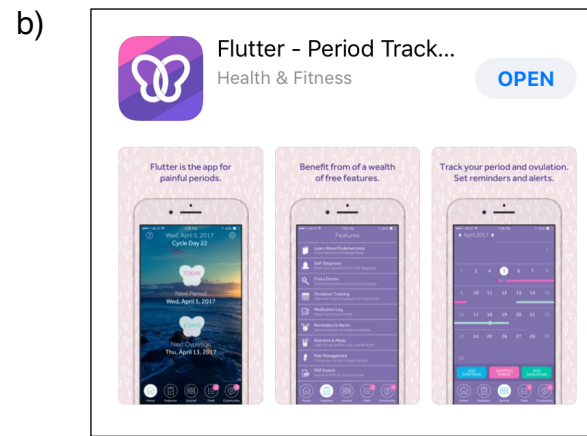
b)

Flutter - Period Track...
Health & Fitness
OPEN

Flutter is the app for painful periods.

Wed, April 5, 2017
Cycle Day 22
TODAY
Next Period
Wed, April 5, 2017
Next Ovulation
Thu, April 13, 2017

Benefit from of a wealth of free features.

Features
Learn About Endometriosis
Self-Diagnosis
Find a Doctor
Ovulation Tracking
Medication Log
Reminders & Alerts
Nutrition & Meals
Pain Management
PDF Export

Track your period and ovulation. Set reminders and alerts.

April 2017
7 8 9 10 11 12 13 14 15 16 17 18 19 20 21 22 23 24 25 26 27 28 29 30